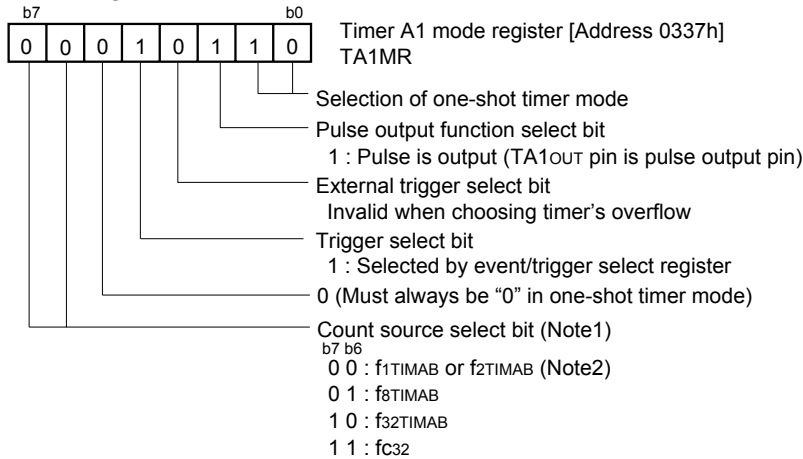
b7 b0

| 0 | 0 | 0 | 1 | 0 | 1 | 1 | 0 |
|---|---|---|---|---|---|---|---|

Timer A1 mode register [Address 0337h] TA1MR

Selection of one-shot timer mode

Pulse output function select bit
1 : Pulse is output (TA1OUT pin is pulse output pin)

External trigger select bit
Invalid when choosing timer's overflow

Trigger select bit
1 : Selected by event/trigger select register

0 (Must always be "0" in one-shot timer mode)

Count source select bit (Note1)
b7 b6
0 0 : f1TIMAB or f2TIMAB (Note2)
0 1 : f8TIMAB
1 0 : f32TIMAB
1 1 : fc32